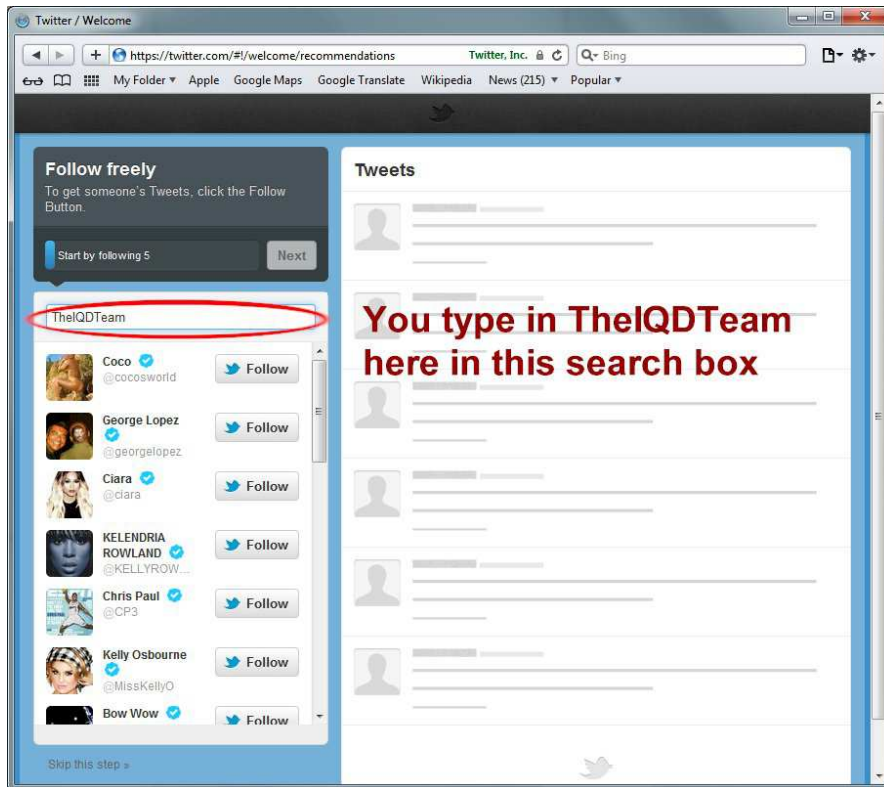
Twitter / Welcome

https://twitter.com/#!/welcome/recommendations Twitter, Inc. Bing

My Folder ▾ Apple Google Maps Google Translate Wikipedia News (215) ▾ Popular ▾

Follow freely
To get someone's Tweets, click the Follow Button.

Start by following 5 Next

TheIQDTeam

Coco @cocosworld Follow

George Lopez @georgelopez Follow

Ciara @ciara Follow

KELENDRIA ROWLAND @KELLYROW... Follow

Chris Paul @CP3 Follow

Kelly Osbourne @MissKellyO Follow

Bow Wow Follow

Skip this step »

Tweets

You type in TheIQDTeam here in this search box